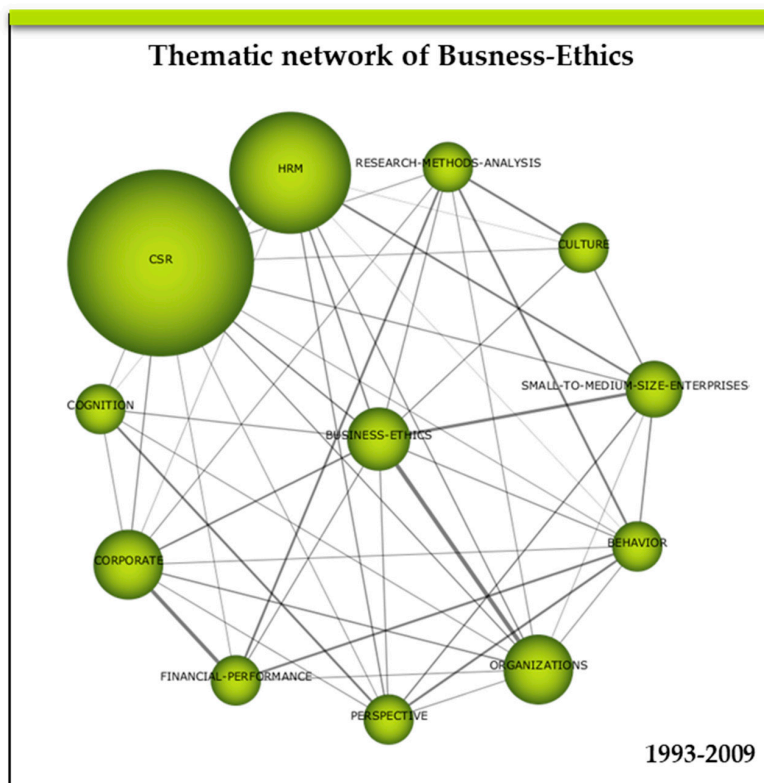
Thematic network of Busness-Ethics

HRM

RESEARCH-METHODS-ANALYSIS

CULTURE

CSR

SMALL-TO-MEDIUM-SIZE-ENTERPRISES

COGNITION

BUSINESS-ETHICS

BEHAVIOR

CORPORATE

FINANCIAL-PERFORMANCE

ORGANIZATIONS

PERSPECTIVE

1993-2009